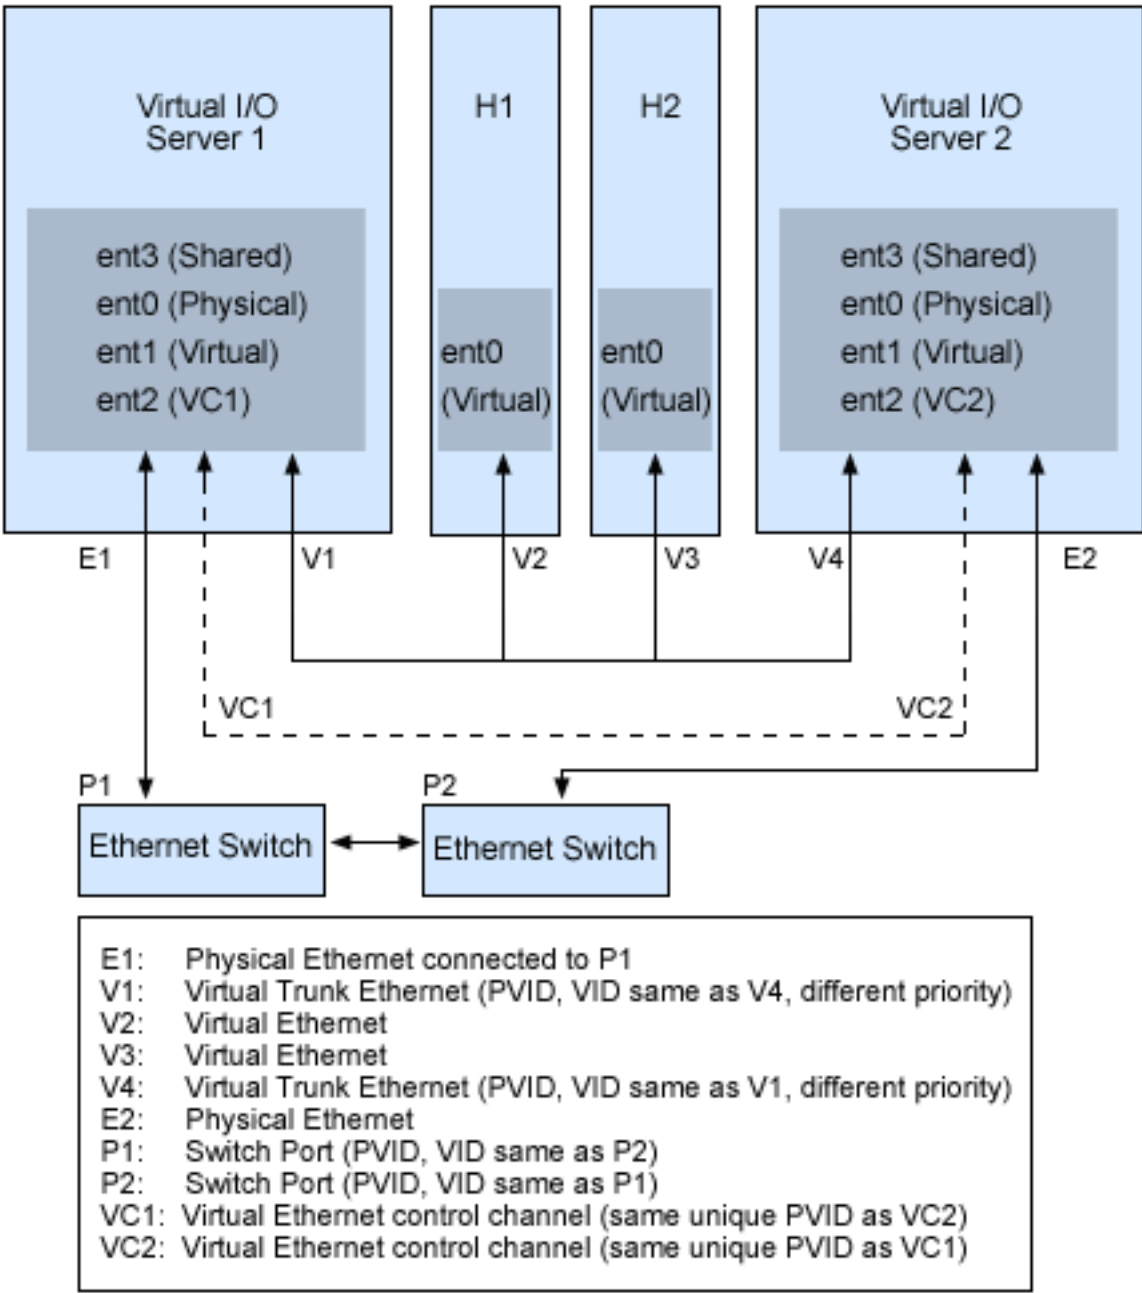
Virtual I/O Server 1

ent3 (Shared)
ent0 (Physical)
ent1 (Virtual)
ent2 (VC1)

H1

ent0 (Virtual)

H2

ent0 (Virtual)

Virtual I/O Server 2

ent3 (Shared)
ent0 (Physical)
ent1 (Virtual)
ent2 (VC2)

E1
V1
V2
V3
V4
E2

VC1
VC2

P1
P2

Ethernet Switch
Ethernet Switch

E1: Physical Ethernet connected to P1
V1: Virtual Trunk Ethernet (PVID, VID same as V4, different priority)
V2: Virtual Ethernet
V3: Virtual Ethernet
V4: Virtual Trunk Ethernet (PVID, VID same as V1, different priority)
E2: Physical Ethernet
P1: Switch Port (PVID, VID same as P2)
P2: Switch Port (PVID, VID same as P1)
VC1: Virtual Ethernet control channel (same unique PVID as VC2)
VC2: Virtual Ethernet control channel (same unique PVID as VC1)